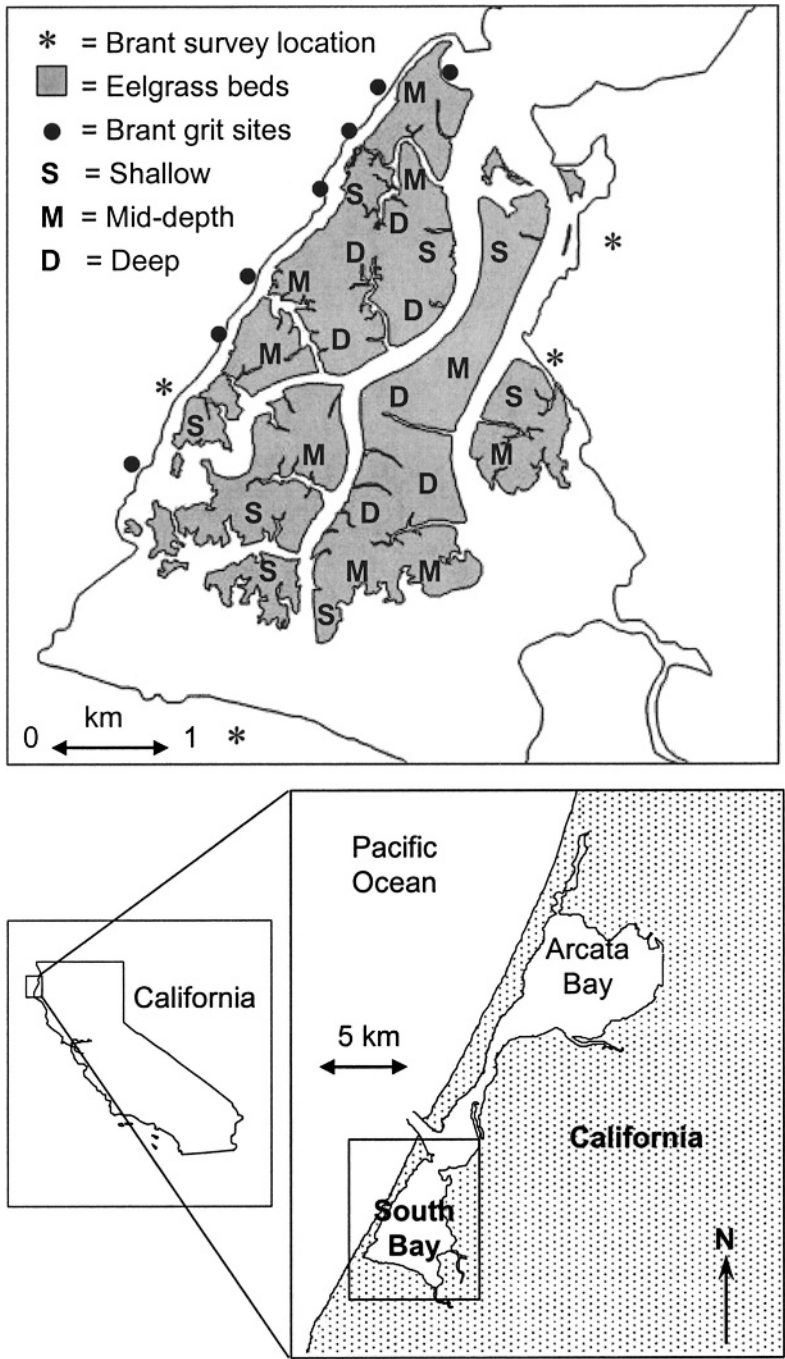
* = Brant survey location
= Eelgrass beds
● = Brant grit sites
S = Shallow
M = Mid-depth
D = Deep

M
M
S
D
D
S
S
M
D
D
M
M
D
M
S
S
M
D
M
D
S
D
S
M
M
S

*
*
*
*

0 km 1

Pacific Ocean

California

Arcata Bay

5 km

California

South Bay

N